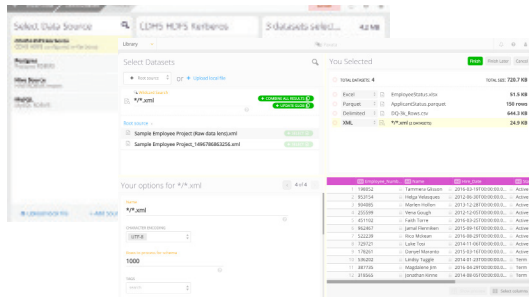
Select Data Source

CDMS MCPS Kerberos

5 datasets selec...

42 MB

Library

Select Datasets

Root source

or

+ Upload local file

*/*.xml

+ COMBINE ALL RULES

+ UPDATE GUIDE

Root source

Sample Employee Project (Raw data land).xml

Sample Employee Project_1496786863256.xml

You Selected

Finish

TOTAL DATASETS: 4

TOTAL SIZE: 728.7 KB

Excel

EmployeeStatus.xlsx

61.5 KB

Parquet

ApplicantStatus.parquet

150 rows

Delimited

DQ-ilk_Rows.csv

644.3 KB

XML

*/*.xml

24.9 KB

Your options for */*.xml

4 / 4

*/*.xml

UTF-8

1000

| | Employee_Numb... | | |
|---|---|---|---|
| 1 | 198852 | Tammera Gibson | Active |
| 2 | 852154 | Helga Velasquez | Active |
| 3 | 894665 | Marlen Hollen | Active |
| 4 | 255399 | Vena Gough | Active |
| 5 | 451102 | Faith Torre | Active |
| 6 | 992467 | Jamal Flemmen | Active |
| 7 | 522239 | Rico Mclean | Active |
| 8 | 129721 | Luke Tost | Active |
| 9 | 178261 | Daniel Morante | Active |
| 10 | 636202 | Lindsy Taggle | Active |
| 11 | 881735 | Magdalene Jint | Term |
| 12 | 318565 | Jonathan Inrme | Term |